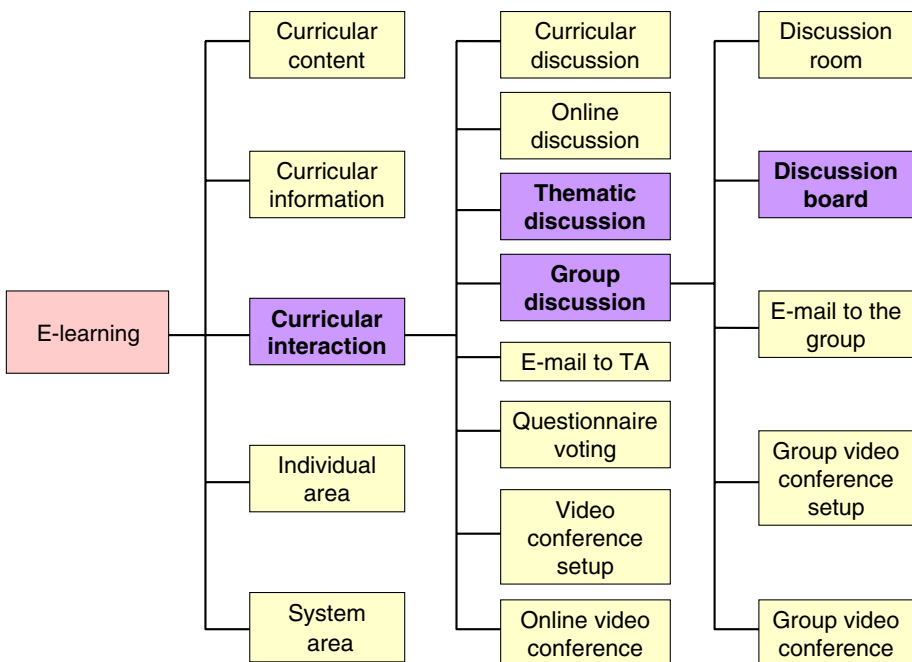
E-learning

Curricular content

Curricular information

Curricular interaction

Individual area

System area

Curricular discussion

Online discussion

Thematic discussion

Group discussion

E-mail to TA

Questionnaire voting

Video conference setup

Online video conference

Discussion room

Discussion board

E-mail to the group

Group video conference setup

Group video conference